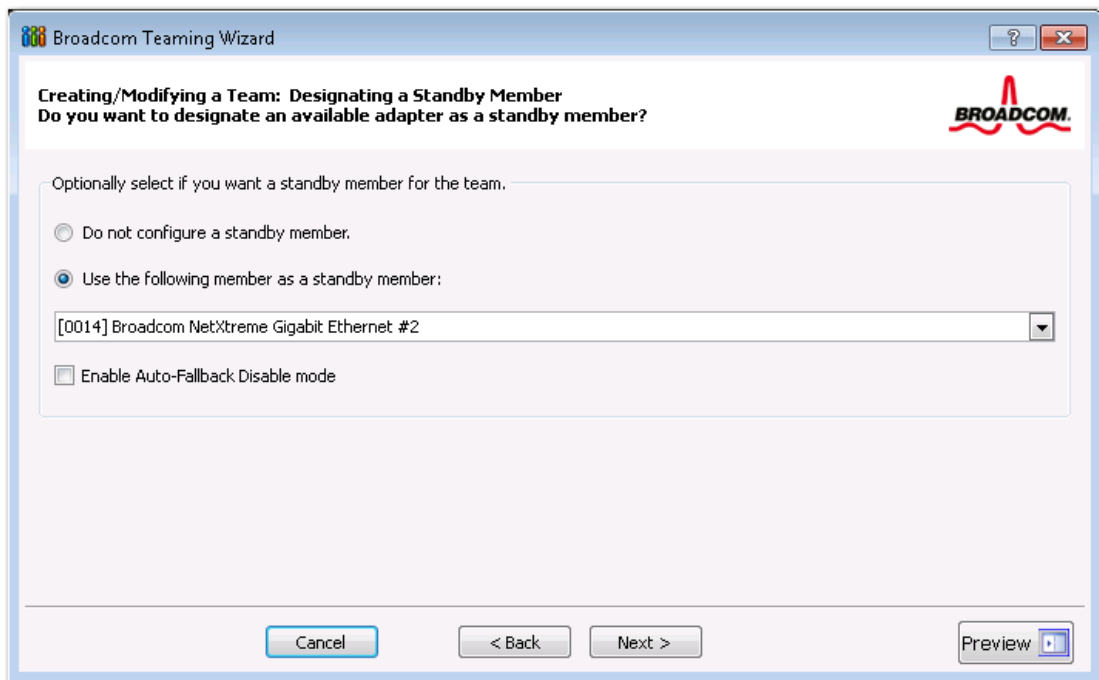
Broadcom Teaming Wizard

?

Creating/Modifying a Team: Designating a Standby Member
Do you want to designate an available adapter as a standby member?

BROADCOM.

Optionally select if you want a standby member for the team.

Do not configure a standby member.

Use the following member as a standby member:

[0014] Broadcom NetXtreme Gigabit Ethernet #2

Enable Auto-Fallback Disable mode

Cancel

< Back

Next >

Preview